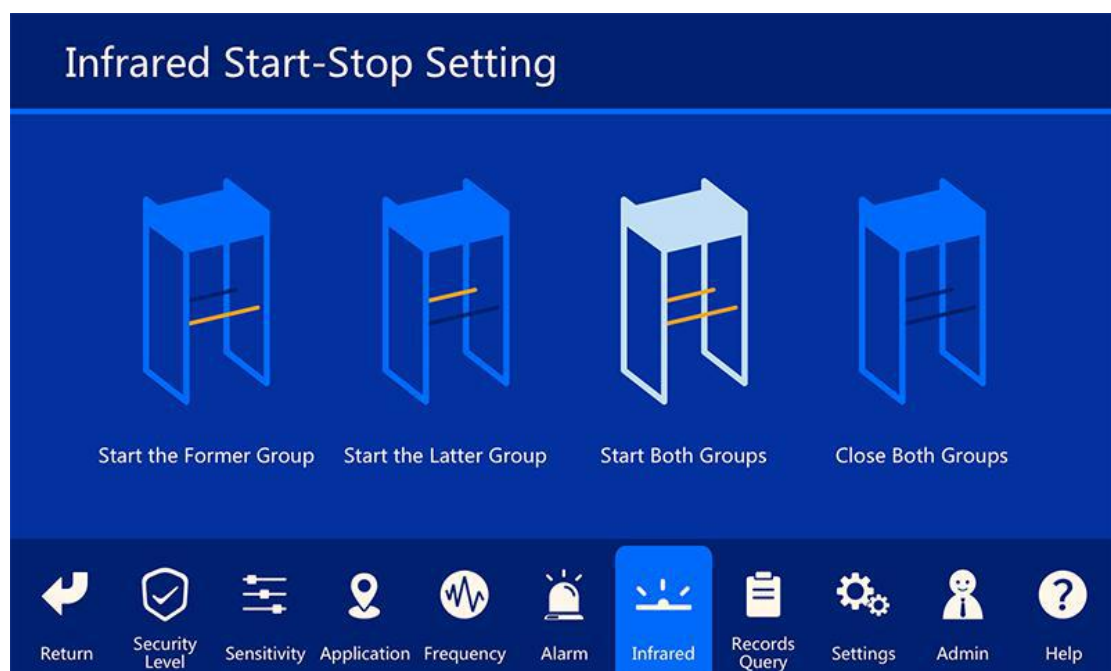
Infrared Start-Stop Setting

Start the Former Group

Start the Latter Group

Start Both Groups

Close Both Groups

Return

Security Level

Sensitivity

Application

Frequency

Alarm

Infrared

Records Query

Settings

Admin

Help